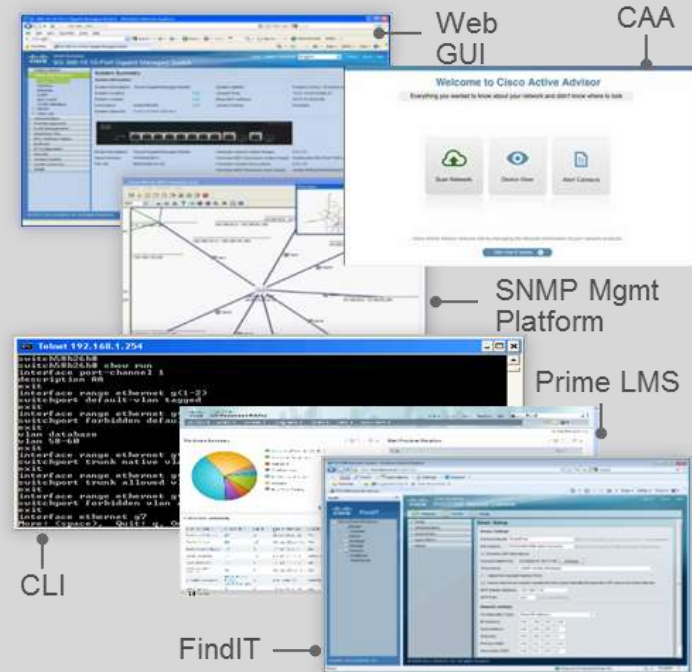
Web GUI

CAA

Welcome to Cisco Active Advisor

Everything you wanted to know about your network and didn't know where to look

Scan Network

Device View

Alert Company

SNMP Mgmt Platform

Telnet 192.168.1.254

switch5826b0
switch5826b0 show run
interface port-channel 1
description AA
exit
interface range ethernet g(1-2)
switchport default-vlan tagged
exit
interface range ethernet g
switchport forbidden defau
exit
vlan database
vlan 50-60
exit
interface range ethernet g
switchport trunk native vl
exit
interface range ethernet g
switchport trunk allowed v
exit
interface range ethernet g
switchport forbidden vlan
exit
interface ethernet g7
More: <space>, Quit: q, On

Prime LMS

CLI

FindIT

FindIT